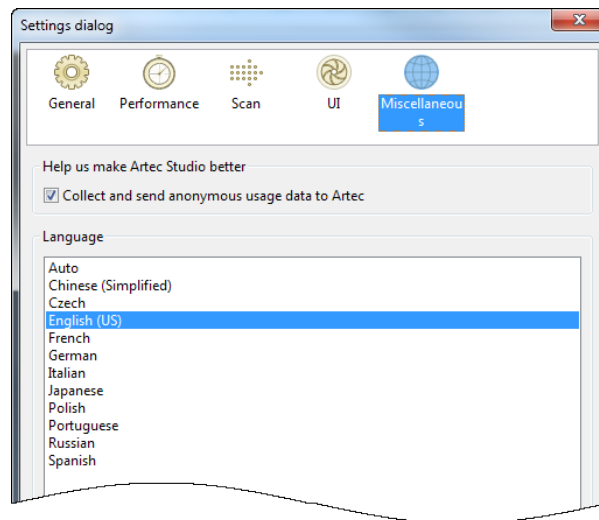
Settings dialog

General
Performance
Scan
UI
Miscellaneous

Help us make Artec Studio better

Collect and send anonymous usage data to Artec

Language

Auto
Chinese (Simplified)
Czech
English (US)
French
German
Italian
Japanese
Polish
Portuguese
Russian
Spanish